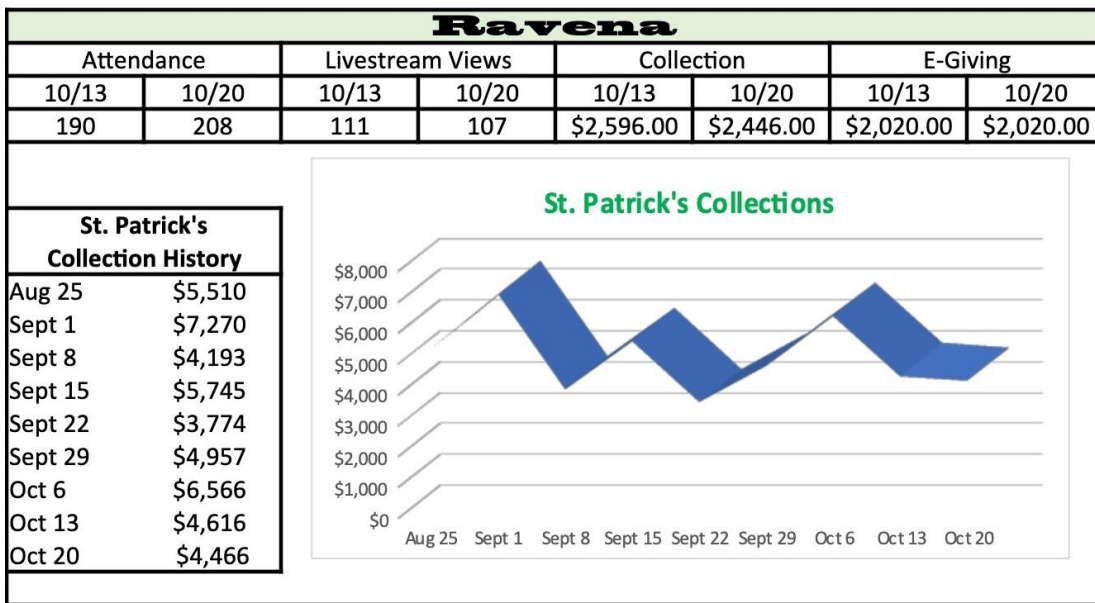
Ravena

| Attendance | | Livestream Views | | Collection | | E-Giving | |
|---|---|---|---|---|---|---|---|
| 10/13 | 10/20 | 10/13 | 10/20 | 10/13 | 10/20 | 10/13 | 10/20 |
| 190 | 208 | 111 | 107 | \$2,596.00 | \$2,446.00 | \$2,020.00 | \$2,020.00 |

| St. Patrick's Collection History | |
|---|---|
| Aug 25 | \$5,510 |
| Sept 1 | \$7,270 |
| Sept 8 | \$4,193 |
| Sept 15 | \$5,745 |
| Sept 22 | \$3,774 |
| Sept 29 | \$4,957 |
| Oct 6 | \$6,566 |
| Oct 13 | \$4,616 |
| Oct 20 | \$4,466 |

St. Patrick's Collections

\$8,000
\$7,000
\$6,000
\$5,000
\$4,000
\$3,000
\$2,000
\$1,000
\$0

Aug 25 Sept 1 Sept 8 Sept 15 Sept 22 Sept 29 Oct 6 Oct 13 Oct 20